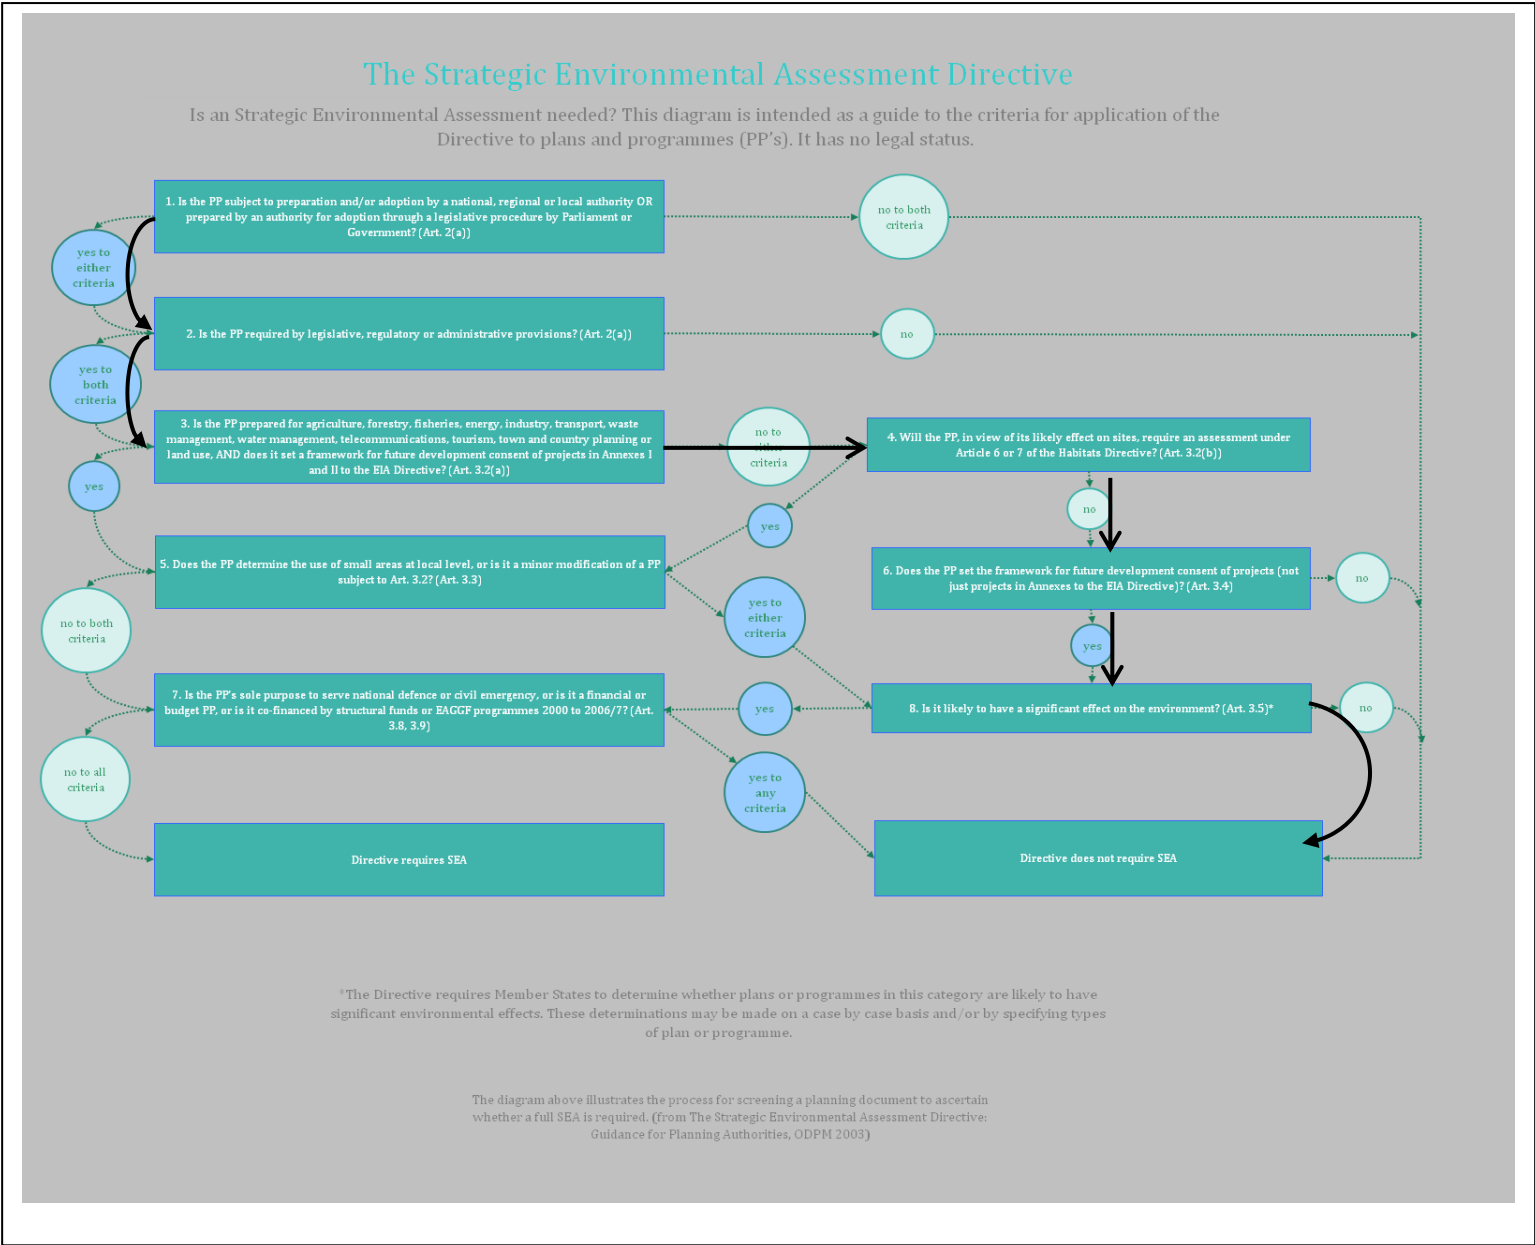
The Strategic Environmental Assessment Directive

Is an Strategic Environmental Assessment needed? This diagram is intended as a guide to the criteria for application of the Directive to plans and programmes (PP's). It has no legal status.

1. Is the PP subject to preparation and/or adoption by a national, regional or local authority OR prepared by an authority for adoption through a legislative procedure by Parliament or Government? (Art. 2(a))

no to both criteria

yes to either criteria

2. Is the PP required by legislative, regulatory or administrative provisions? (Art. 2(a))

no

yes to both criteria

3. Is the PP prepared for agriculture, forestry, fisheries, energy, industry, transport, waste management, water management, telecommunications, tourism, town and country planning or land use, AND does it set a framework for future development consent of projects in Annexes I and II to the EIA Directive? (Art. 3.2(a))

no to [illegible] criteria

4. Will the PP, in view of its likely effect on sites, require an assessment under Article 6 or 7 of the Habitats Directive? (Art. 3.2(b))

yes

yes

no

5. Does the PP determine the use of small areas at local level, or is it a minor modification of a PP subject to Art. 3.2? (Art. 3.3)

6. Does the PP set the framework for future development consent of projects (not just projects in Annexes to the EIA Directive)? (Art. 3.4)

no

no to both criteria

yes to either criteria

yes

7. Is the PP's sole purpose to serve national defence or civil emergency, or is it a financial or budget PP, or is it co-financed by structural funds or EAGGF programmes 2000 to 2006/7? (Art. 3.8, 3.9)

yes

8. Is it likely to have a significant effect on the environment? (Art. 3.5)*

no

no to all criteria

yes to any criteria

Directive requires SEA

Directive does not require SEA

*The Directive requires Member States to determine whether plans or programmes in this category are likely to have significant environmental effects. These determinations may be made on a case by case basis and/or by specifying types of plan or programme.

The diagram above illustrates the process for screening a planning document to ascertain whether a full SEA is required. (from The Strategic Environmental Assessment Directive: Guidance for Planning Authorities, ODPM 2003)